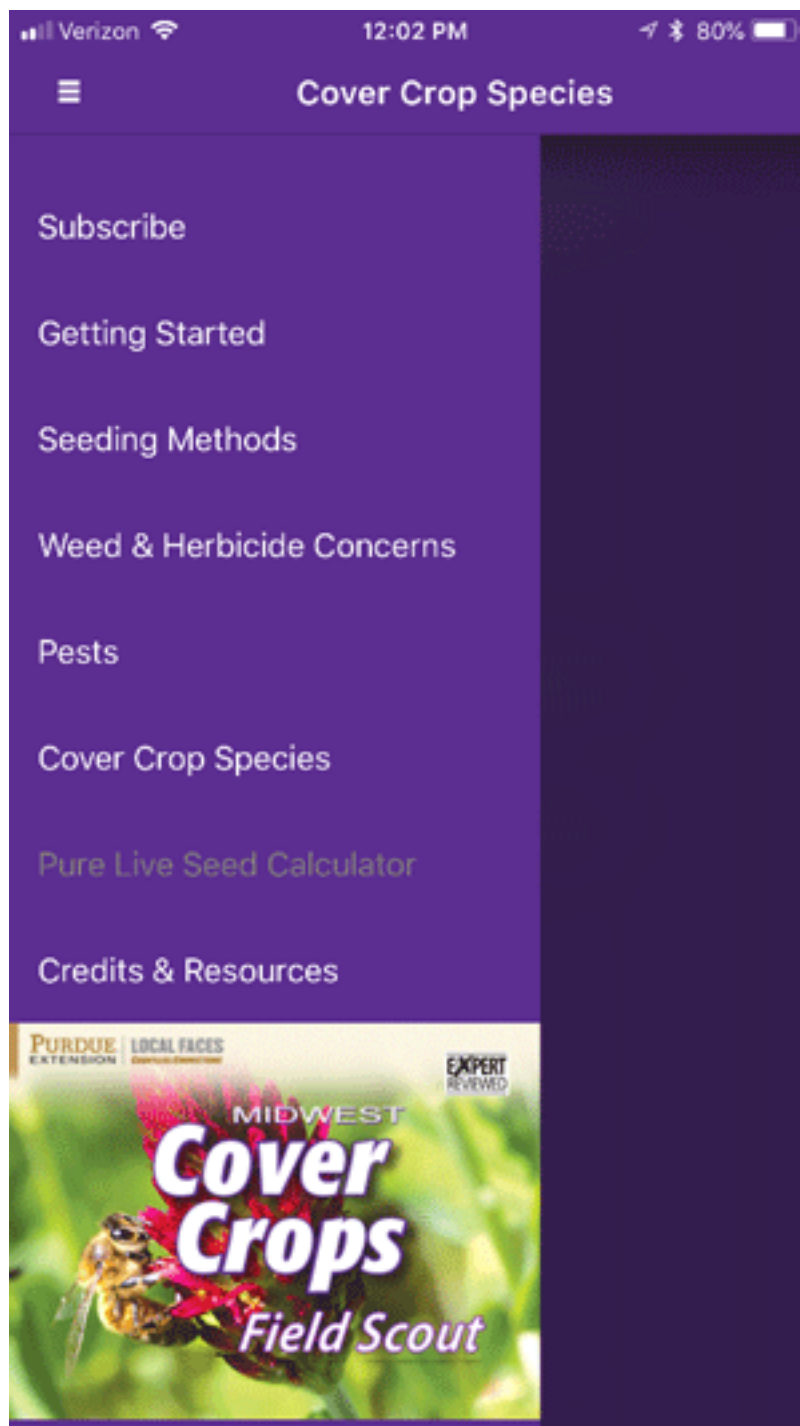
Verizon 12:02 PM 80%

Cover Crop Species

Subscribe

Getting Started

Seeding Methods

Weed & Herbicide Concerns

Pests

Cover Crop Species

Pure Live Seed Calculator

Credits & Resources

PURDUE EXTENSION | LOCAL FACES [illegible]

EXPERT REVIEWED

MIDWEST
Cover Crops
Field Scout